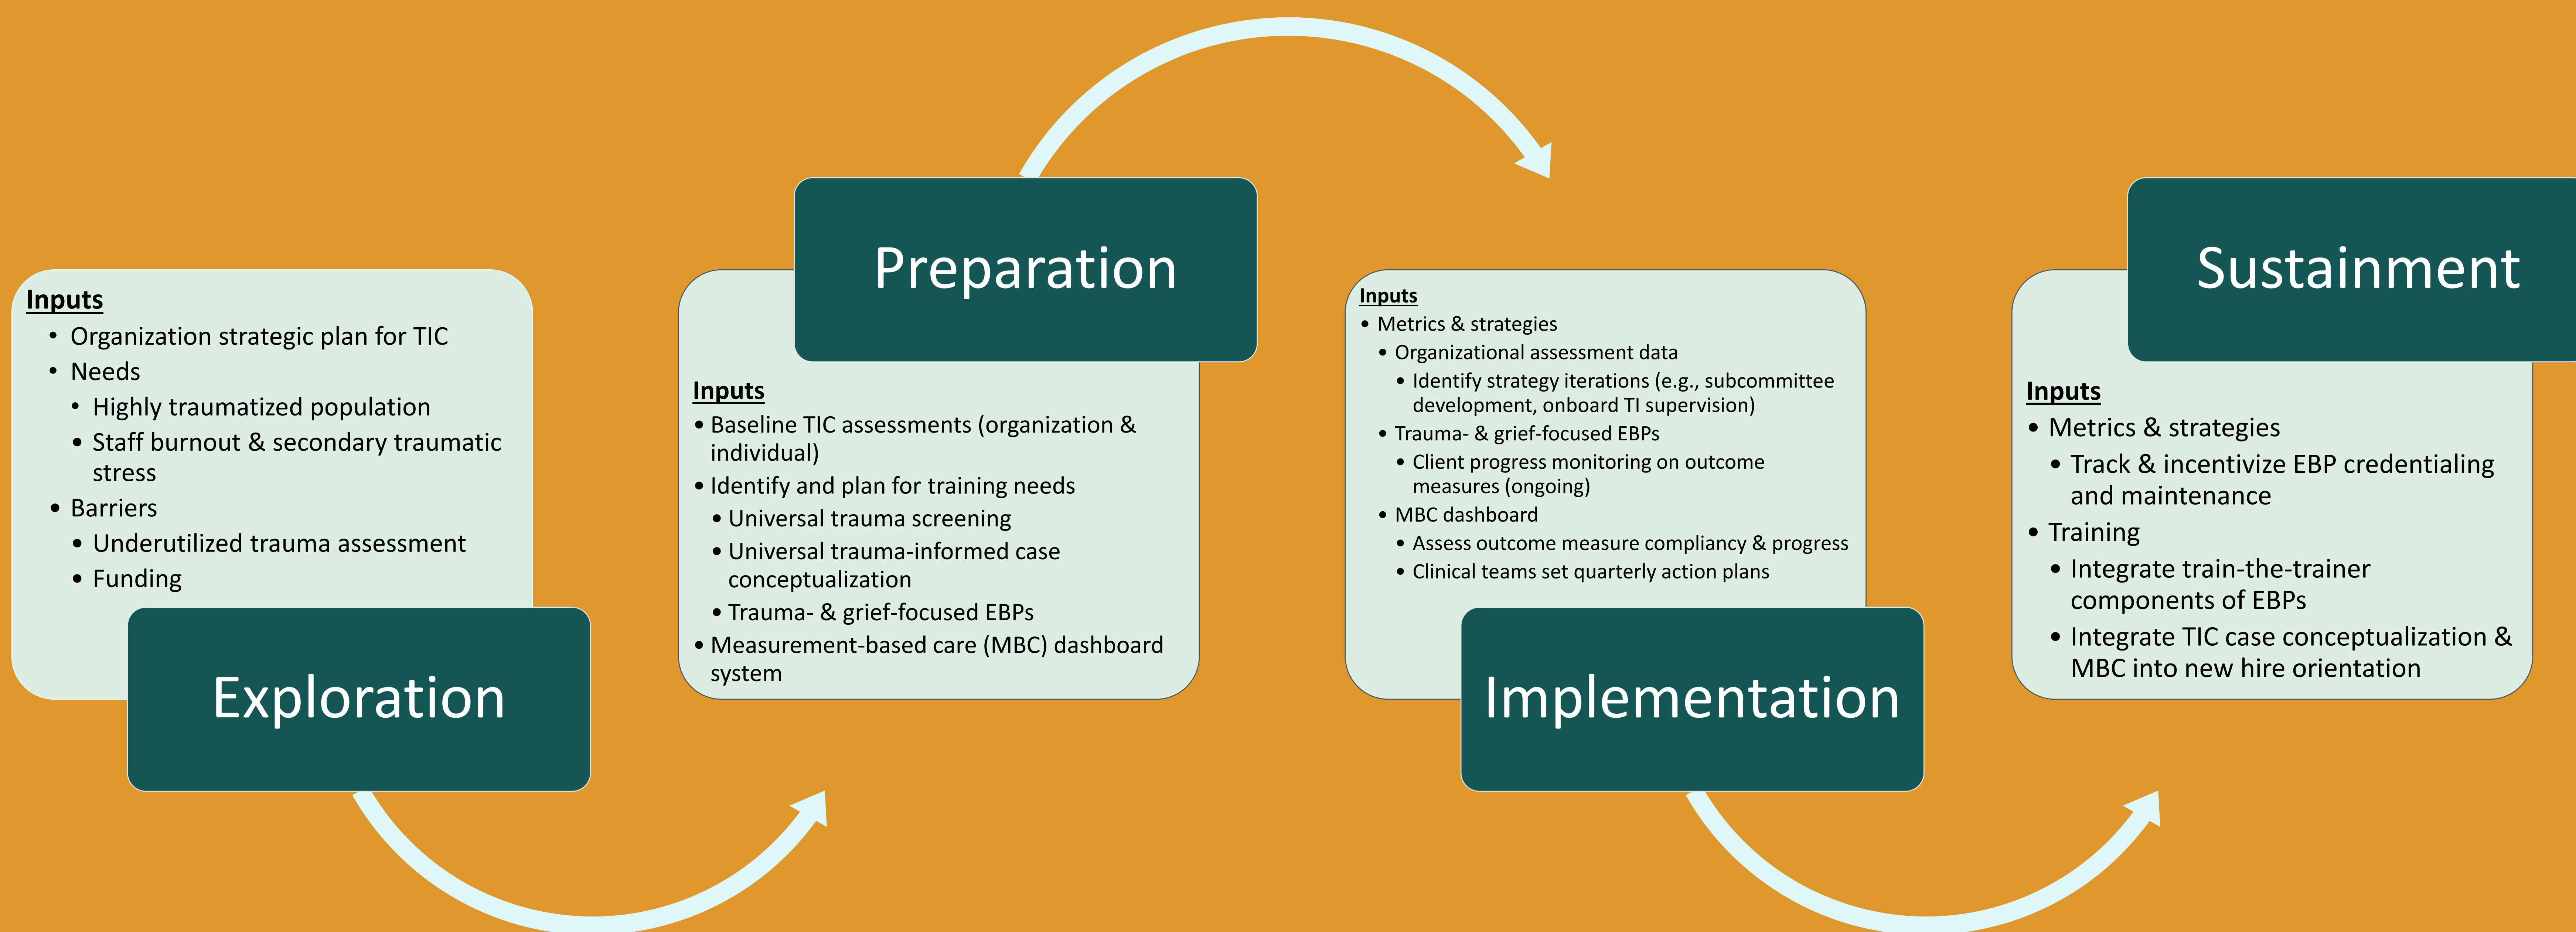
Inputs
- Organization strategic plan for TIC
- Needs
  - Highly traumatized population
  - Staff burnout & secondary traumatic stress
- Barriers
  - Underutilized trauma assessment
  - Funding

Exploration

Preparation

Inputs
- Baseline TIC assessments (organization & individual)
- Identify and plan for training needs
  - Universal trauma screening
  - Universal trauma-informed case conceptualization
  - Trauma- & grief-focused EBPs
- Measurement-based care (MBC) dashboard system

Inputs
- Metrics & strategies
  - Organizational assessment data
    - Identify strategy iterations (e.g., subcommittee development, onboard TI supervision)
  - Trauma- & grief-focused EBPs
    - Client progress monitoring on outcome measures (ongoing)
  - MBC dashboard
    - Assess outcome measure compliancy & progress
    - Clinical teams set quarterly action plans

Implementation

Sustainment

Inputs
- Metrics & strategies
  - Track & incentivize EBP credentialing and maintenance
- Training
  - Integrate train-the-trainer components of EBPs
  - Integrate TIC case conceptualization & MBC into new hire orientation